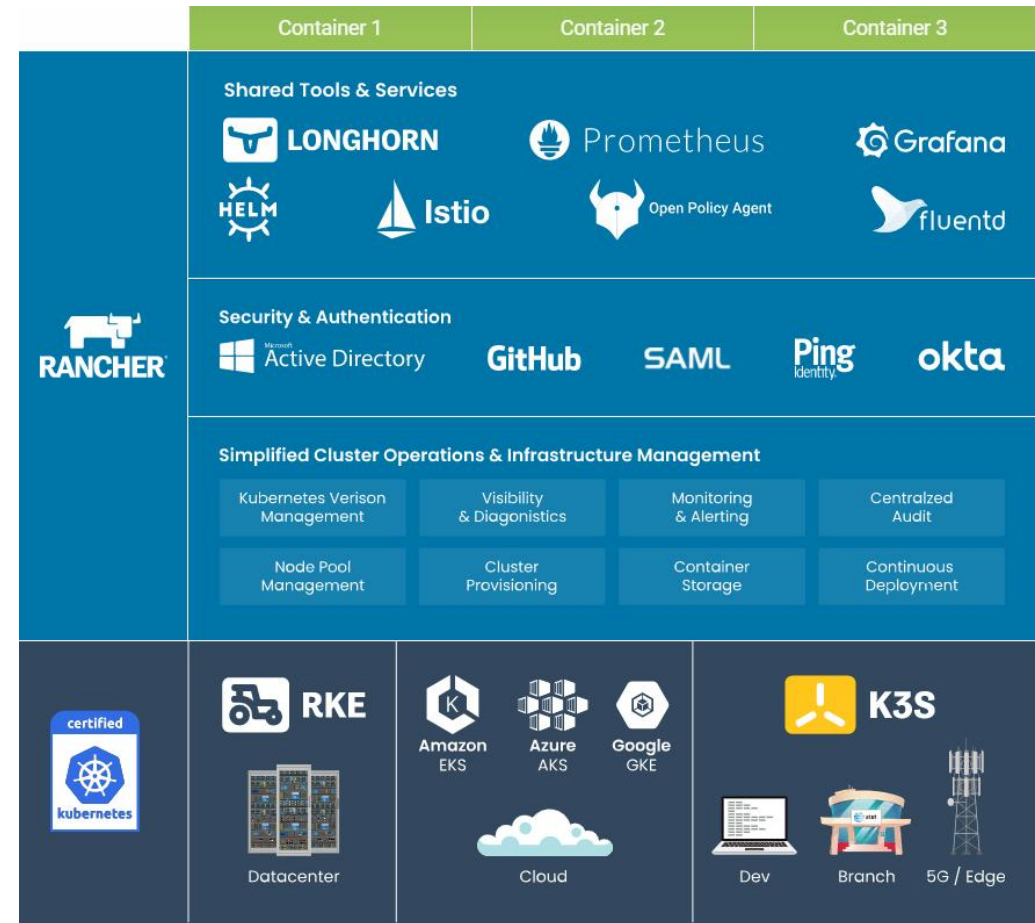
| Container 1 | Container 2 | Container 3 |
|---|---|---|

RANCHER

Shared Tools & Services

LONGHORN Prometheus Grafana

HELM Istio Open Policy Agent fluentd

Security & Authentication

Microsoft Active Directory GitHub SAML Ping Identity okta

Simplified Cluster Operations & Infrastructure Management

| Kubernetes Verison Management | Visibility & Diagonistics | Monitoring & Alerting | Centralzed Audit |
|---|---|---|---|
| Node Pool Management | Cluster Provisioning | Container Storage | Continuous Deployment |

certified kubernetes

RKE

Datacenter

Amazon EKS Azure AKS Google GKE

Cloud

K3S

Dev Branch 5G / Edge